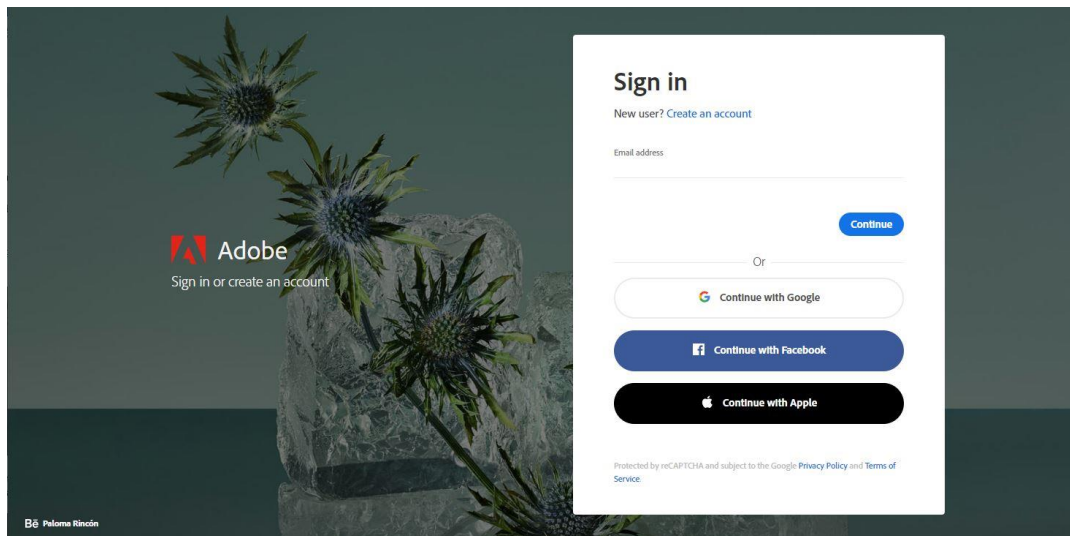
Adobe
Sign in or create an account

Sign in
New user? Create an account

Email address

Continue

Or

Continue with Google

Continue with Facebook

Continue with Apple

Protected by reCAPTCHA and subject to the Google Privacy Policy and Terms of Service

Bē Paloma Rincón